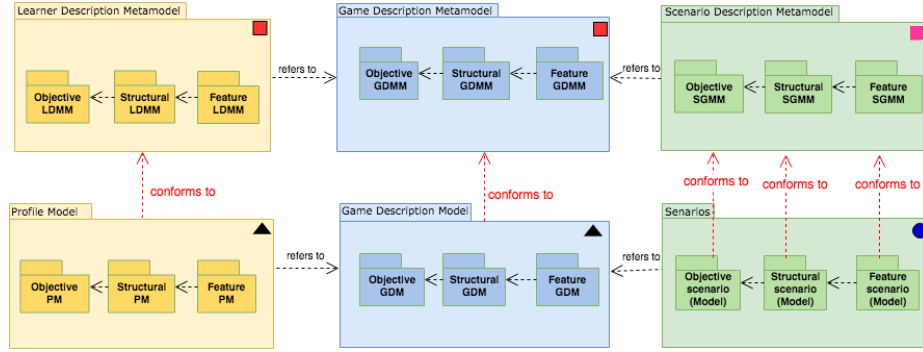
Learner Description Metamodel

Objective LDMM

Structural LDMM

Feature LDMM

refers to

Game Description Metamodel

Objective GDMM

Structural GDMM

Feature GDMM

refers to

Scenario Description Metamodel

Objective SGMM

Structural SGMM

Feature SGMM

conforms to

conforms to

conforms to

conforms to

conforms to

Profile Model

Objective PM

Structural PM

Feature PM

refers to

Game Description Model

Objective GDM

Structural GDM

Feature GDM

refers to

Senarios

Objective scenario (Model)

Structural scenario (Model)

Feature scenario (Model)